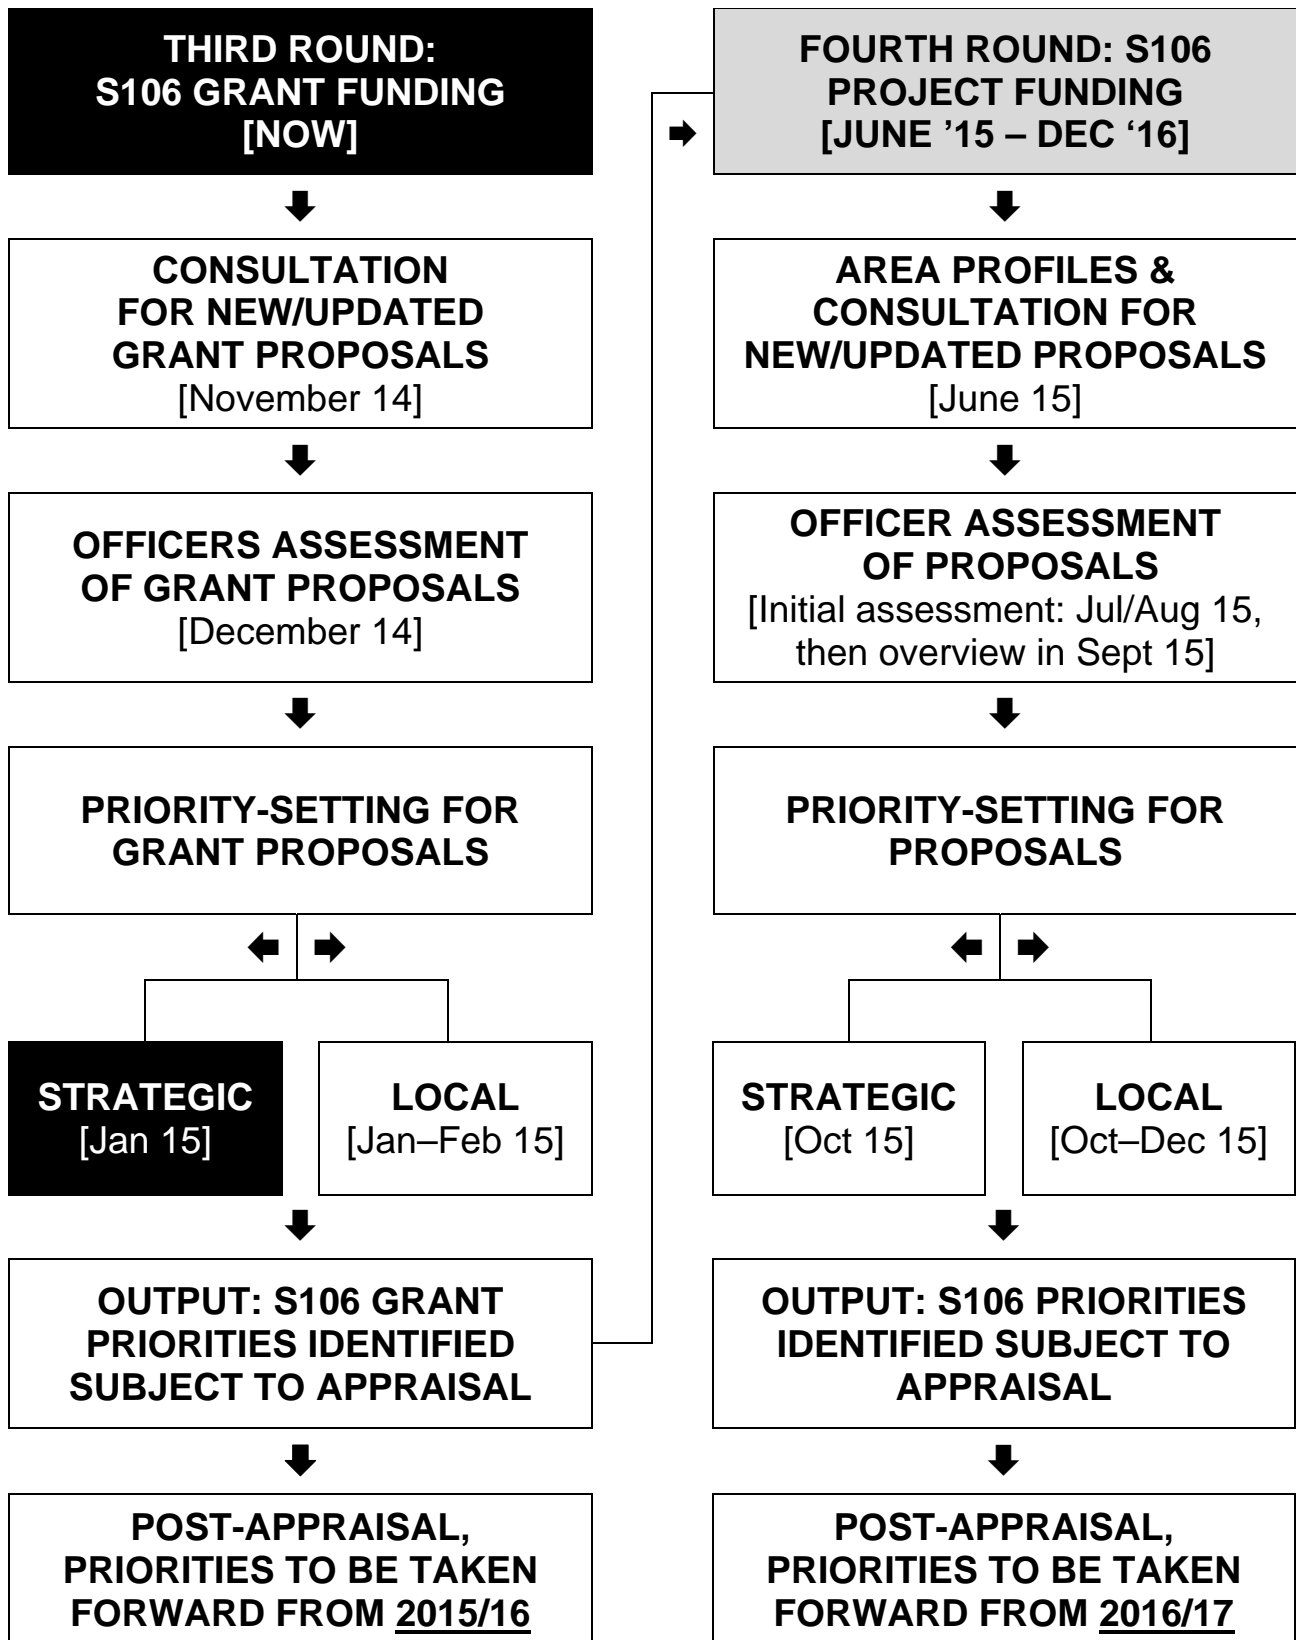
THIRD ROUND:
S106 GRANT FUNDING
[NOW]

CONSULTATION FOR NEW/UPDATED GRANT PROPOSALS
[November 14]

OFFICERS ASSESSMENT OF GRANT PROPOSALS
[December 14]

PRIORITY-SETTING FOR GRANT PROPOSALS

STRATEGIC
[Jan 15]

LOCAL
[Jan–Feb 15]

OUTPUT: S106 GRANT PRIORITIES IDENTIFIED SUBJECT TO APPRAISAL

POST-APPRAISAL, PRIORITIES TO BE TAKEN FORWARD FROM 2015/16

FOURTH ROUND: S106 PROJECT FUNDING
[JUNE ’15 – DEC ‘16]

AREA PROFILES & CONSULTATION FOR NEW/UPDATED PROPOSALS
[June 15]

OFFICER ASSESSMENT OF PROPOSALS
[Initial assessment: Jul/Aug 15, then overview in Sept 15]

PRIORITY-SETTING FOR PROPOSALS

STRATEGIC
[Oct 15]

LOCAL
[Oct–Dec 15]

OUTPUT: S106 PRIORITIES IDENTIFIED SUBJECT TO APPRAISAL

POST-APPRAISAL, PRIORITIES TO BE TAKEN FORWARD FROM 2016/17